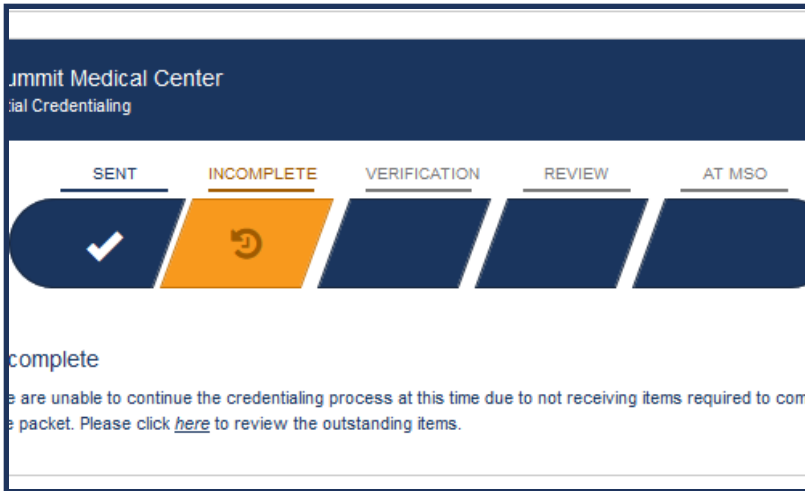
ummit Medical Center
tial Credentialing

SENT
INCOMPLETE
VERIFICATION
REVIEW
AT MSO

complete

e are unable to continue the credentialing process at this time due to not receiving items required to com
e packet. Please click *here* to review the outstanding items.